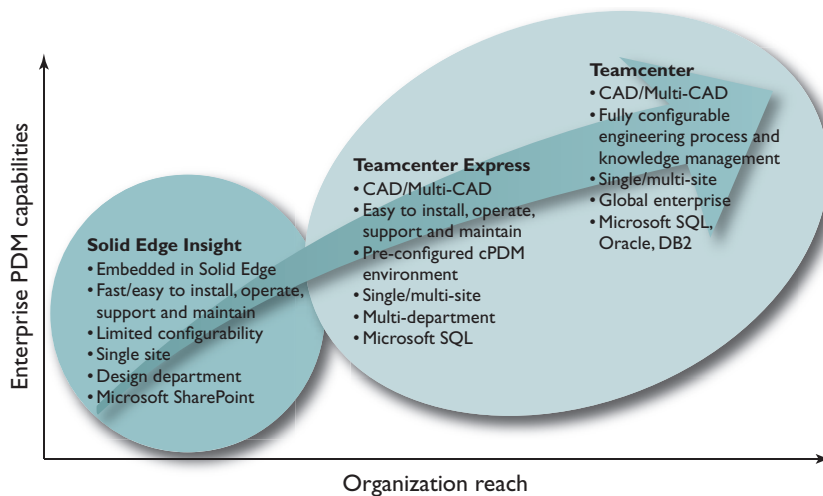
Enterprise PDM capabilities

Teamcenter
• CAD/Multi-CAD
• Fully configurable engineering process and knowledge management
• Single/multi-site
• Global enterprise
• Microsoft SQL, Oracle, DB2

Teamcenter Express
• CAD/Multi-CAD
• Easy to install, operate, support and maintain
• Pre-configured cPDM environment
• Single/multi-site
• Multi-department
• Microsoft SQL

Solid Edge Insight
• Embedded in Solid Edge
• Fast/easy to install, operate, support and maintain
• Limited configurability
• Single site
• Design department
• Microsoft SharePoint

Organization reach